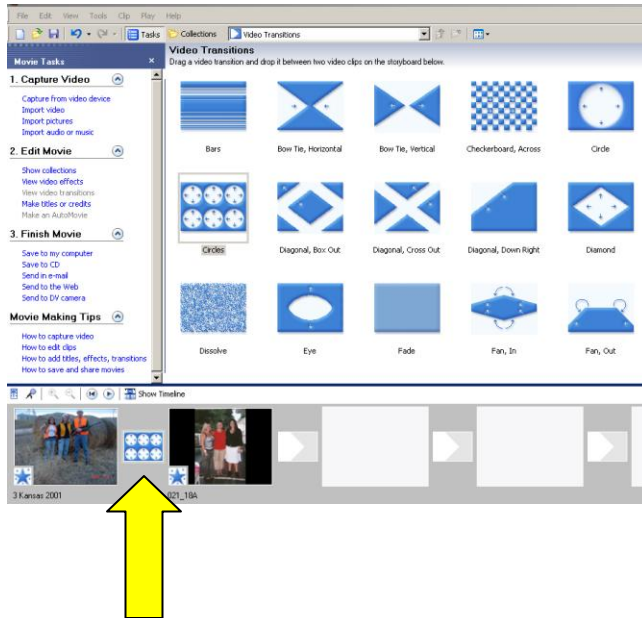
File Edit View Tools Clip Play Help

Tasks Collections Video Transitions

Movie Tasks ×

1. Capture Video

Capture from video device
Import video
Import pictures
Import audio or music

2. Edit Movie

Show collections
View video effects
View video transitions
Make titles or credits
Make an AutoMovie

3. Finish Movie

Save to my computer
Save to CD
Send in e-mail
Send to the Web
Send to DV camera

Movie Making Tips

How to capture video
How to edit clips
How to add titles, effects, transitions
How to save and share movies

Video Transitions
Drag a video transition and drop it between two video clips on the storyboard below.

Bars
Bow Tie, Horizontal
Bow Tie, Vertical
Checkerboard, Across
Circle
Circles
Diagonal, Box Out
Diagonal, Cross Out
Diagonal, Down Right
Diamond
Dissolve
Eye
Fade
Fan, In
Fan, Out

Show Timeline

3 Kansas 2001
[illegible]021_18A